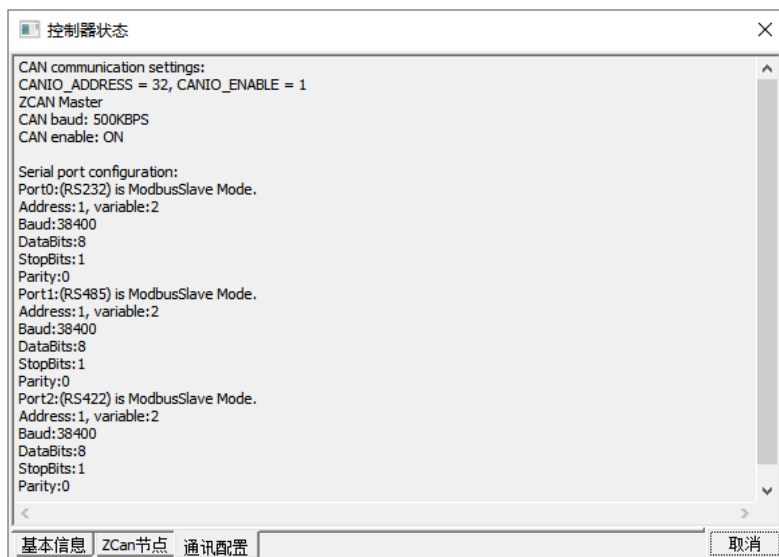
控制器状态

CAN communication settings:
CANIO_ADDRESS = 32, CANIO_ENABLE = 1
ZCAN Master
CAN baud: 500KBPS
CAN enable: ON

Serial port configuration:
Port0:(RS232) is ModbusSlave Mode.
Address:1, variable:2
Baud:38400
DataBits:8
StopBits:1
Parity:0
Port1:(RS485) is ModbusSlave Mode.
Address:1, variable:2
Baud:38400
DataBits:8
StopBits:1
Parity:0
Port2:(RS422) is ModbusSlave Mode.
Address:1, variable:2
Baud:38400
DataBits:8
StopBits:1
Parity:0

基本信息 ZCan节点 通讯配置

取消